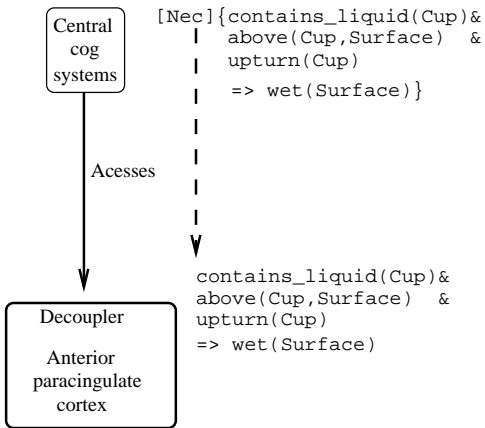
Central cog systems

[Nec]{contains_liquid(Cup)& above(Cup,Surface) & upturn(Cup) => wet(Surface)}

Acesses

contains_liquid(Cup)& above(Cup,Surface) & upturn(Cup) => wet(Surface)

Decoupler

Anterior paracingulate cortex